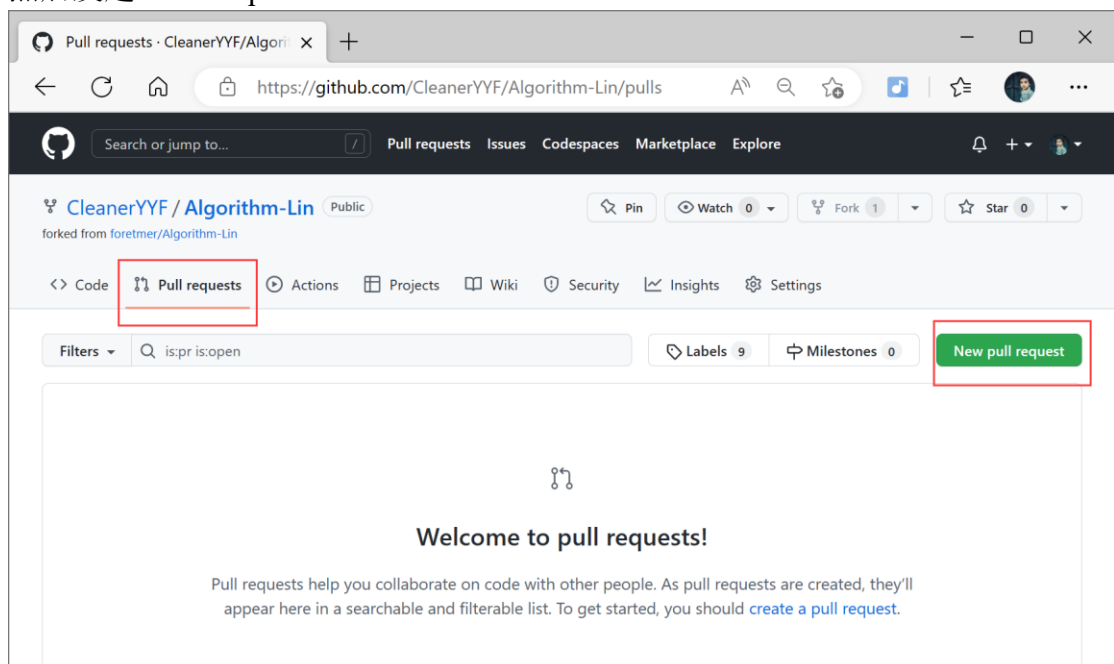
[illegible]

Pull requests · CleanerYYF/Algori ×

https://github.com/CleanerYYF/Algorithm-Lin/pulls

Search or jump to... / Pull requests Issues Codespaces Marketplace Explore

CleanerYYF / Algorithm-Lin Public

forked from foretmer/Algorithm-Lin

Pin Watch 0 Fork 1 Star 0

<> Code Pull requests Actions Projects Wiki Security Insights Settings

Filters is:pr is:open Labels 9 Milestones 0 New pull request

Welcome to pull requests!

Pull requests help you collaborate on code with other people. As pull requests are created, they'll appear here in a searchable and filterable list. To get started, you should create a pull request.